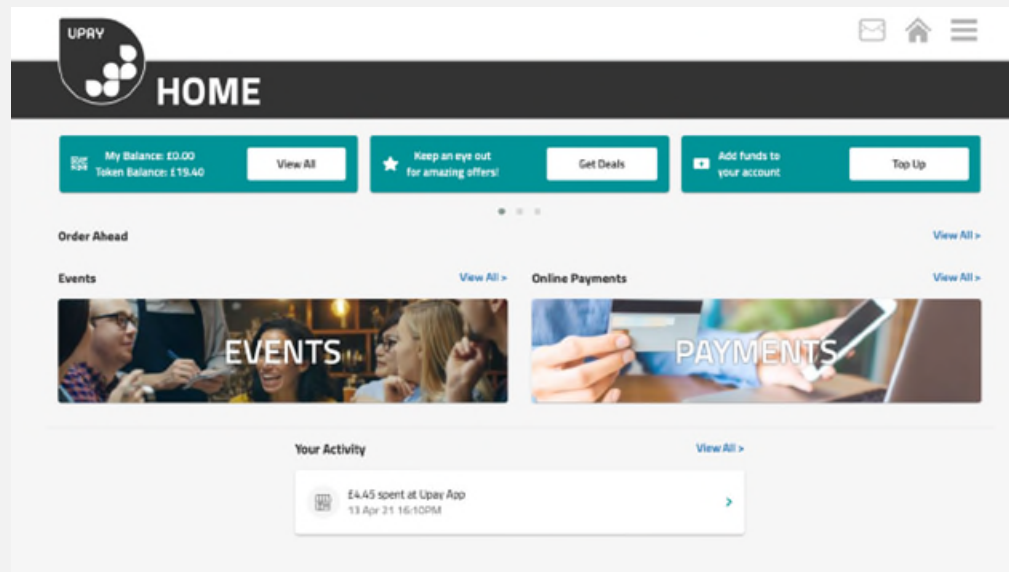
UPAY

HOME

My Balance: £0.00
Token Balance: £19.40

View All

Keep an eye out for amazing offers!

Get Deals

Add funds to your account

Top Up

Order Ahead

View All >

Events

View All >

EVENTS

Online Payments

View All >

PAYMENTS

Your Activity

View All >

£4.45 spent at Upay App
13 Apr 21 16:10PM